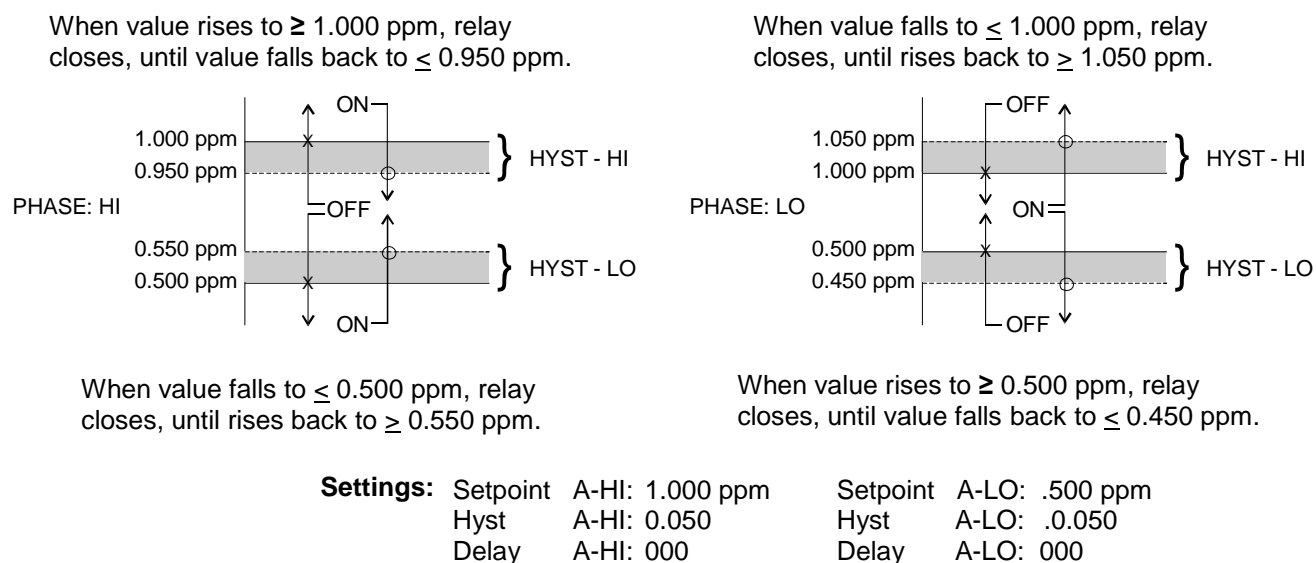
When value rises to ≥ 1.000 ppm, relay closes, until value falls back to ≤ 0.950 ppm.

ON
1.000 ppm
0.950 ppm
HYST - HI
PHASE: HI
OFF
0.550 ppm
0.500 ppm
HYST - LO
ON

When value falls to ≤ 0.500 ppm, relay closes, until rises back to ≥ 0.550 ppm.

When value falls to ≤ 1.000 ppm, relay closes, until rises to ≥ 1.050 ppm.

OFF
1.050 ppm
1.000 ppm
HYST - HI
PHASE: LO
ON
0.500 ppm
0.450 ppm
HYST - LO
OFF

When value rises to ≥ 0.500 ppm, relay closes, until value falls back to ≤ 0.450 ppm.

Settings: Setpoint A-HI: 1.000 ppm Setpoint A-LO: .500 ppm
Hyst A-HI: 0.050 Hyst A-LO: .0.050
Delay A-HI: 000 Delay A-LO: 000